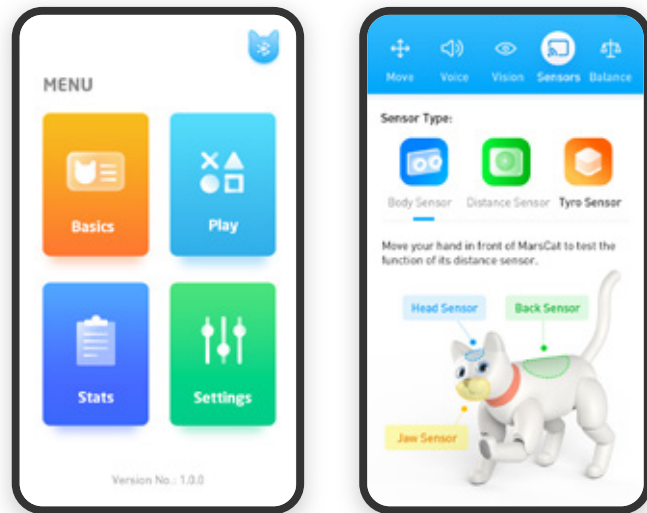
MENU

Basics

Play

Stats

Settings

Version No.: 1.0.0

Move Voice Vision Sensors Balance

Sensor Type:

Body Sensor Distance Sensor Tyro Sensor

Move your hand in front of MarsCat to test the function of its distance sensor.

Head Sensor

Back Sensor

Jaw Sensor